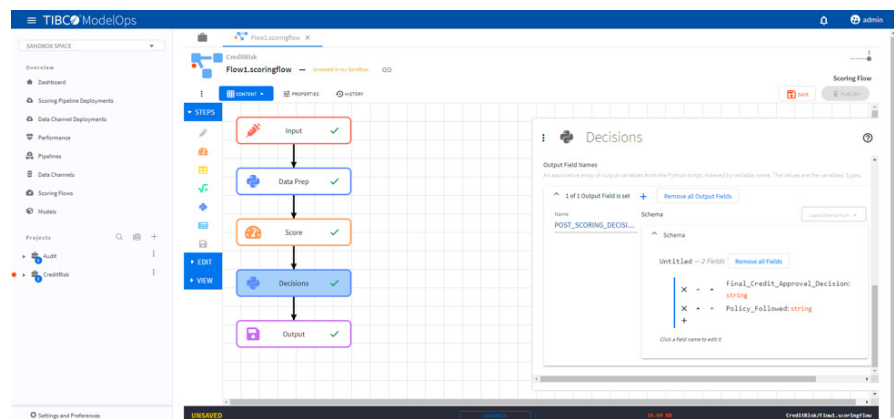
TIBCO ModelOps

admin

SANDBOX SPACE

Overview

Dashboard

Scoring Pipeline Deployments

Data Channel Deployments

Performance

Pipelines

Data Channels

Scoring Flows

Models

Projects

Audit

CreditRisk

Settings and Preferences

Flow1.scoringflow ×

CreditRisk

Flow1.scoringflow — Unsaved in my Sandbox

Scoring Flow

SAVE

PUBLISH

CONTENT

PROPERTIES

HISTORY

STEPS

EDIT

VIEW

Input

Data Prep

Score

Decisions

Output

Decisions

Output Field Names

An associative array of output variables from the Python script, indexed by variable name. The values are the variables' types.

1 of 1 Output Field is set

Remove all Output Fields

Name

POST_SCORING_DECISI...

Schema

Load Schema From

Schema

Untitled — 2 Fields

Remove all Fields

Final_Credit_Approval_Decision: string

Policy_Followed: string

Click a field name to edit it

UNSAVED

CreditRisk/Flow1.scoringflow